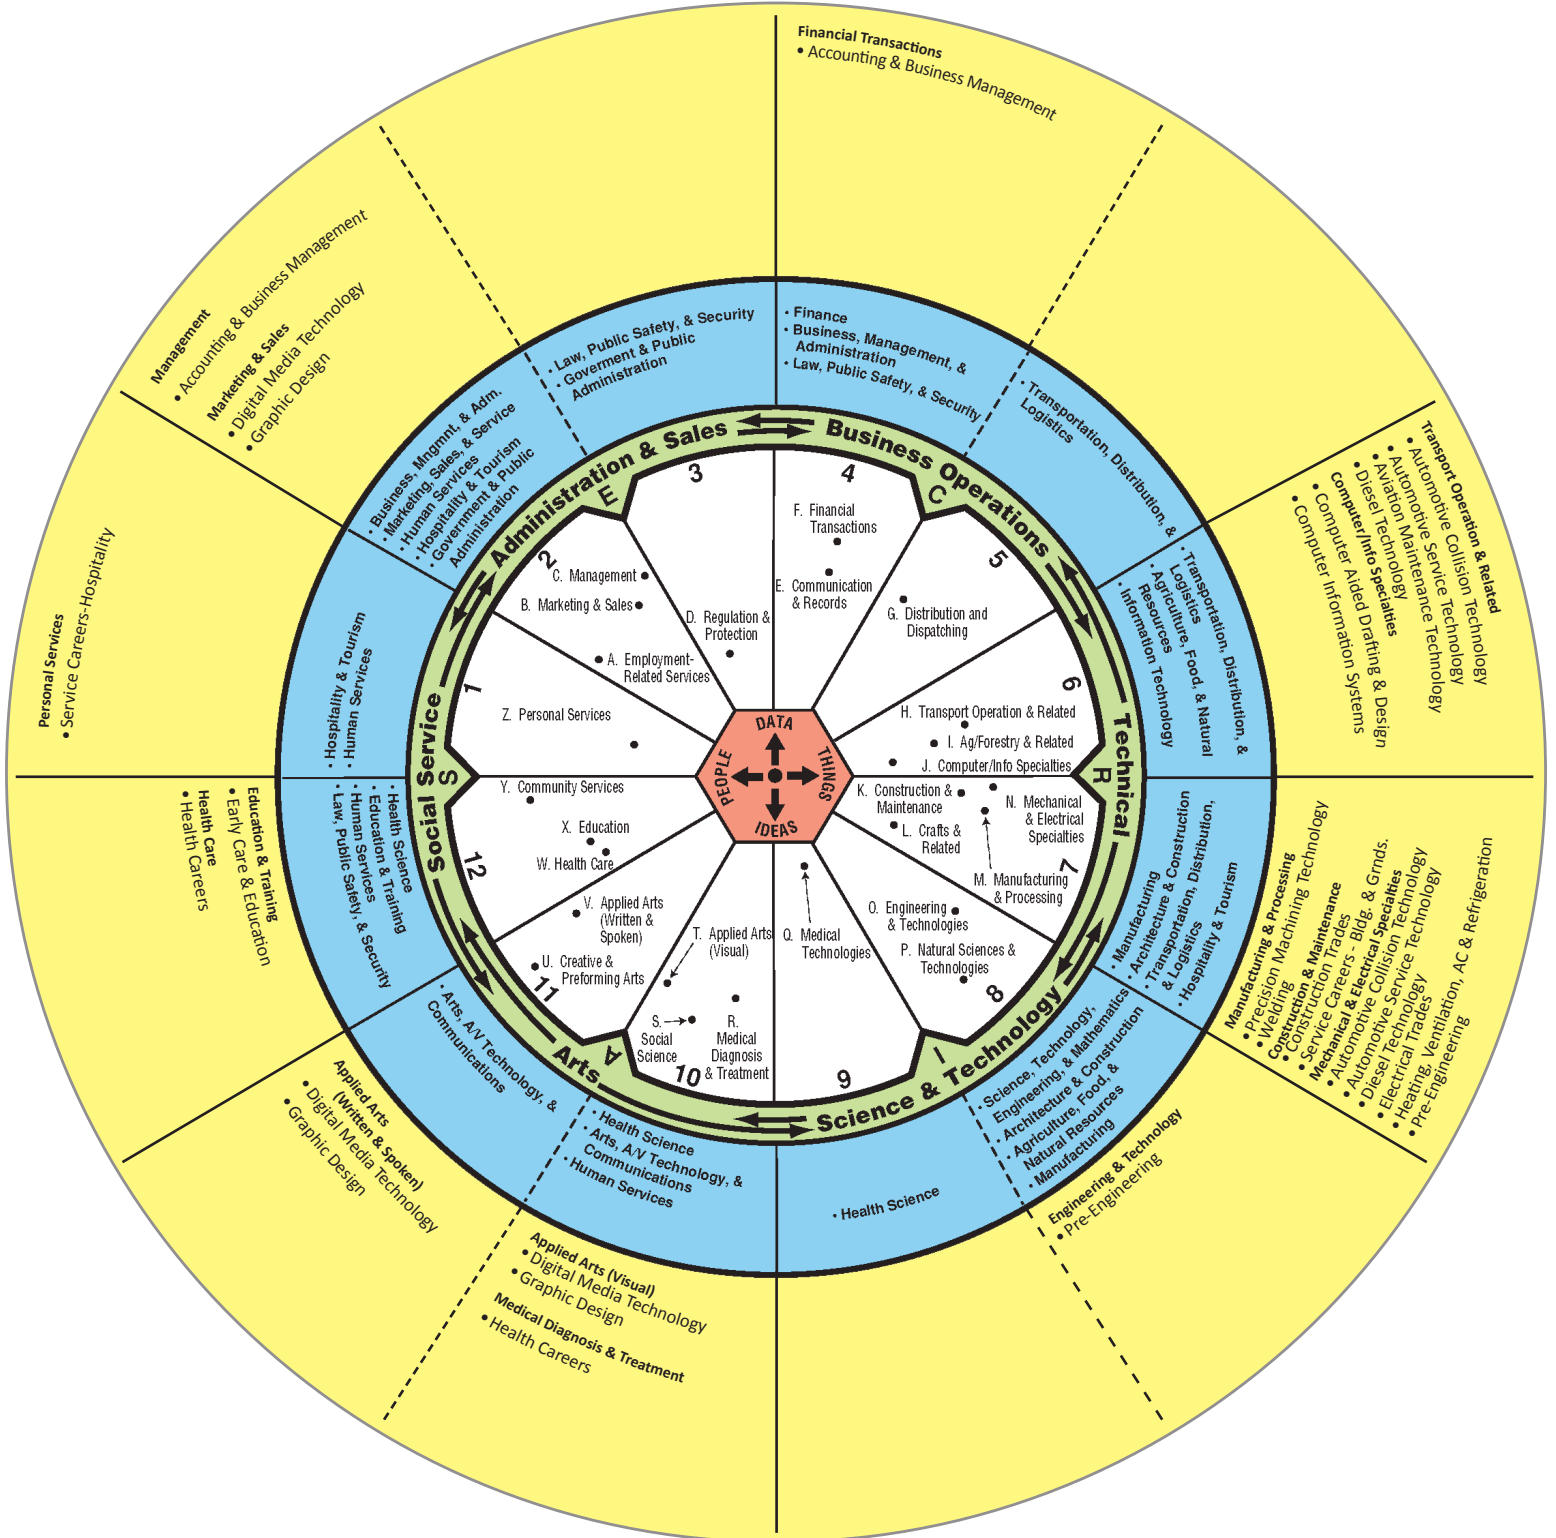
Financial Transactions
• Accounting & Business Management

Management
• Accounting & Business Management
Marketing & Sales
• Digital Media Technology
• Graphic Design

Transport Operation & Related
• Automotive Collision Technology
• Automotive Service Technology
• Aviation Maintenance Technology
• Diesel Technology
Computer/Info Specialties
• Computer Aided Drafting & Design
• Computer Information Systems

Personal Services
• Service Careers-Hospitality

Education & Training
• Early Care & Education
Health Care
• Health Careers

Manufacturing & Processing
• Precision Machining Technology
• Welding
Construction & Maintenance
• Construction Trades
• Service Careers - Bldg. & Grnds.
Mechanical & Electrical Specialties
• Automotive Collision Technology
• Automotive Service Technology
• Diesel Technology
• Electrical Trades
• Heating, Ventilation, AC & Refrigeration
• Pre-Engineering

Applied Arts (Written & Spoken)
• Digital Media Technology
• Graphic Design

Applied Arts (Visual)
• Digital Media Technology
• Graphic Design
Medical Diagnosis & Treatment
• Health Careers

Engineering & Technology
• Pre-Engineering

• Law, Public Safety, & Security
• Goverment & Public Administration

• Finance
• Business, Management, & Administration
• Law, Public Safety, & Security

• Transportation, Distribution, & Logistics

• Business, Mngmnt, & Adm.
• Marketing, Sales, & Service
• Human Services
• Hospitality & Tourism
• Government & Public Administration

• Transportation, Distribution, & Logistics
• Agriculture, Food, & Natural Resources
• Information Technology

• Hospitality & Tourism
• Human Services

• Health Science
• Education & Training
• Human Services
• Law, Public Safety, & Security

• Manufacturing
• Architecture & Construction
• Transportation, Distribution, & Logistics
• Hospitality & Tourism

• Arts, A/V Technology, & Communications

• Health Science
• Arts, A/V Technology, & Communications
• Human Services

• Health Science

• Science, Technology, Engineering, & Mathematics
• Architecture & Construction
• Agriculture, Food, & Natural Resources
• Manufacturing

Administration & Sales
Business Operations
Technical
Science & Technology
Arts
Social Service
E C R A S

1 2 3 4 5 6 7 8 9 10 11 12

C. Management
B. Marketing & Sales
A. Employment-Related Services
D. Regulation & Protection
F. Financial Transactions
E. Communication & Records
G. Distribution and Dispatching
H. Transport Operation & Related
I. Ag/Forestry & Related
J. Computer/Info Specialties
K. Construction & Maintenance
L. Crafts & Related
N. Mechanical & Electrical Specialties
M. Manufacturing & Processing
O. Engineering & Technologies
P. Natural Sciences & Technologies
Q. Medical Technologies
R. Medical Diagnosis & Treatment
S. Social Science
T. Applied Arts (Visual)
U. Creative & Preforming Arts
V. Applied Arts (Written & Spoken)
W. Health Care
X. Education
Y. Community Services
Z. Personal Services

DATA
THINGS
IDEAS
PEOPLE